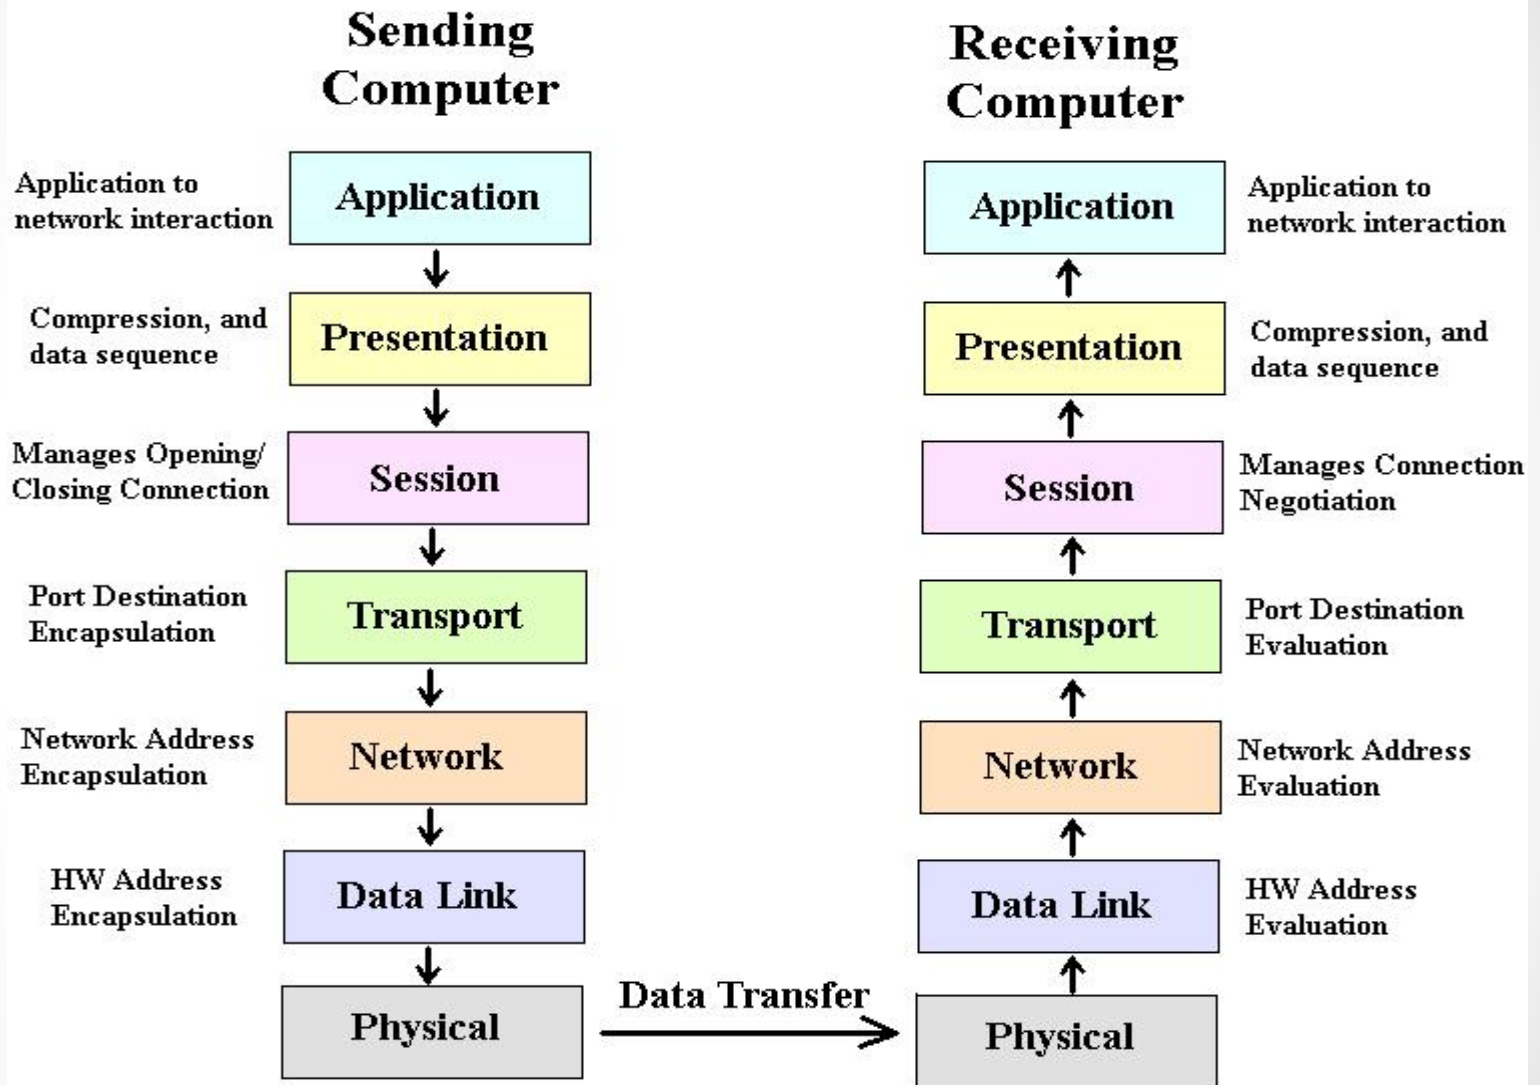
Sending Computer

Application to network interaction
Application

Compression, and data sequence
Presentation

Manages Opening/ Closing Connection
Session

Port Destination Encapsulation
Transport

Network Address Encapsulation
Network

HW Address Encapsulation
Data Link

Physical

Data Transfer

Receiving Computer

Application
Application to network interaction

Presentation
Compression, and data sequence

Session
Manages Connection Negotiation

Transport
Port Destination Evaluation

Network
Network Address Evaluation

Data Link
HW Address Evaluation

Physical